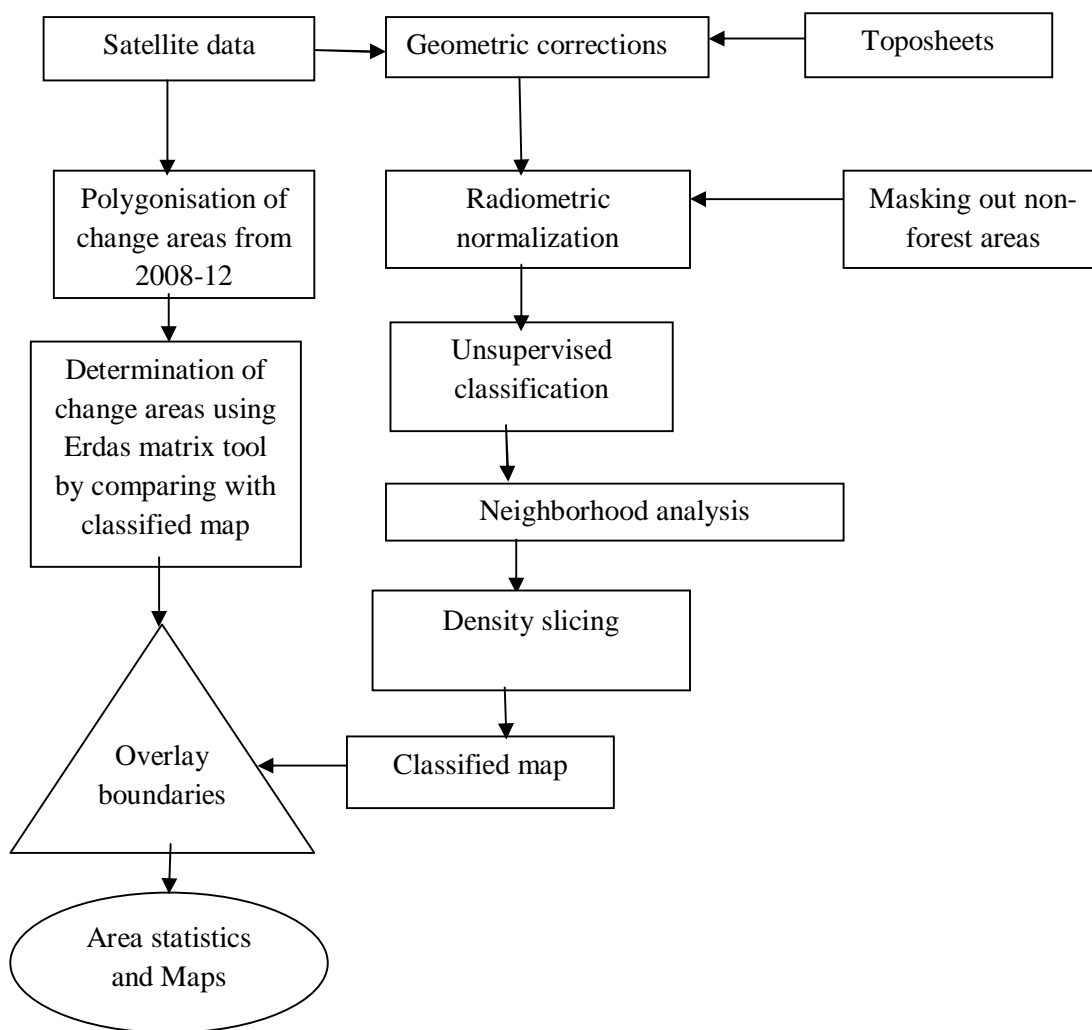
Satellite data

Geometric corrections

Toposheets

Polygonisation of change areas from 2008-12

Radiometric normalization

Masking out non-forest areas

Determination of change areas using Erdas matrix tool by comparing with classified map

Unsupervised classification

Neighborhood analysis

Density slicing

Overlay boundaries

Classified map

Area statistics and Maps